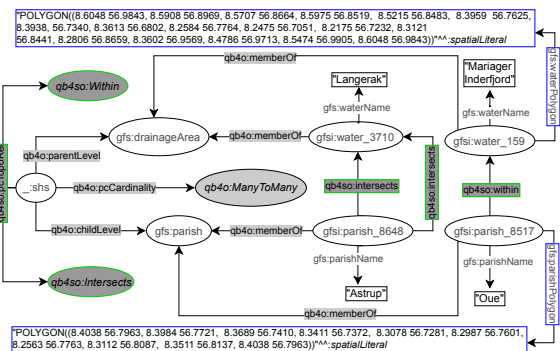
"POLYGON((8.6048 56.9843, 8.5908 56.8969, 8.5707 56.8664, 8.5975 56.8519, 8.5215 56.8483, 8.3959 56.7625, 8.3938, 56.7340, 8.3613 56.6802, 8.2584 56.7764, 8.2475 56.7051, 8.2175 56.7232, 8.3121 56.8441, 8.2806 56.8659, 8.3602 56.9569, 8.4786 56.9713, 8.5474 56.9905, 8.6048 56.9843))"^^:spatialLiteral

gfs:waterPolygon

qb4o:memberOf

"Langerak"

"Mariager Inderfjord"

qb4so:Within

gfs:waterName

gfs:waterName

gfs:drainageArea

qb4o:memberOf

gfsi:water_3710

gfsi:water_159

qb4o:parentLevel

qb4so:intersects

qb4so:intersects

_:shs

qb4o:pcCardinality

qb4o:ManyToMany

qb4so:within

qb4o:childLevel

gfs:parish

qb4o:memberOf

gfsi:parish_8648

gfsi:parish_8517

gfs:parishName

gfs:parishPolygon

"Astrup"

"Oue"

qb4so:Intersects

"POLYGON((8.4038 56.7963, 8.3984 56.7721, 8.3689 56.7410, 8.3411 56.7372, 8.3078 56.7281, 8.2987 56.7601, 8.2563 56.7763, 8.3112 56.8087, 8.3511 56.8137, 8.4038 56.7963))"^^:spatialLiteral